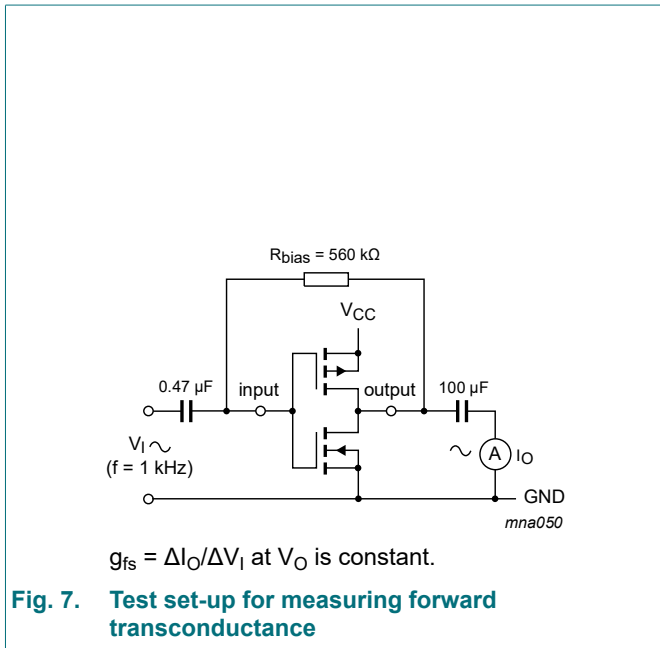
$R_{bias}$ = 560 kΩ

$V_{CC}$

0.47 μF

input

output

100 μF

$V_I$ ~
(f = 1 kHz)

~ A $I_O$

GND

mna050

$g_{fs} = \Delta I_O / \Delta V_I$ at $V_O$ is constant.

Fig. 7. Test set-up for measuring forward transconductance